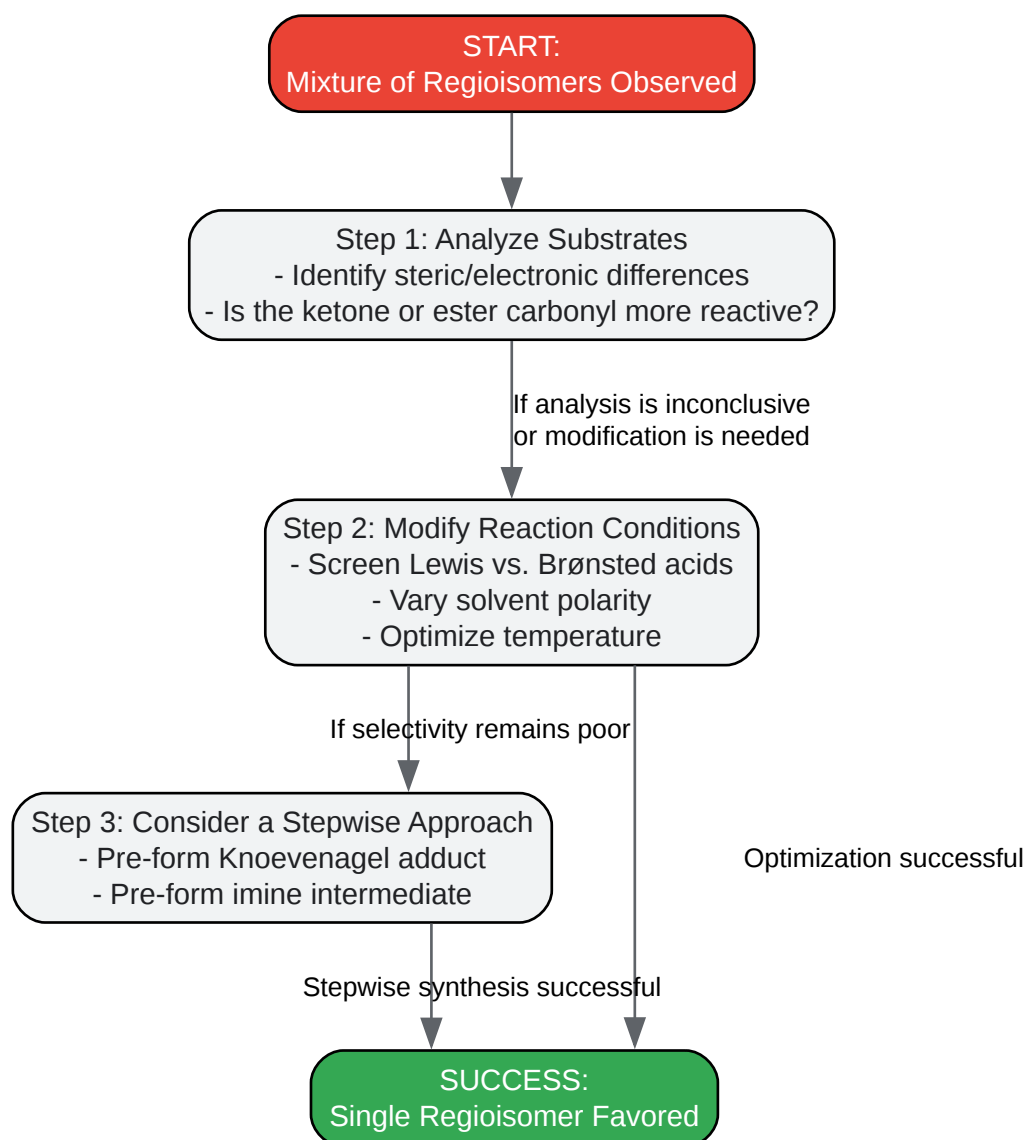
START:
Mixture of Regioisomers Observed

Step 1: Analyze Substrates
- Identify steric/electronic differences
- Is the ketone or ester carbonyl more reactive?

If analysis is inconclusive
or modification is needed

Step 2: Modify Reaction Conditions
- Screen Lewis vs. Brønsted acids
- Vary solvent polarity
- Optimize temperature

If selectivity remains poor

Step 3: Consider a Stepwise Approach
- Pre-form Knoevenagel adduct
- Pre-form imine intermediate

Optimization successful

Stepwise synthesis successful

SUCCESS:
Single Regioisomer Favored